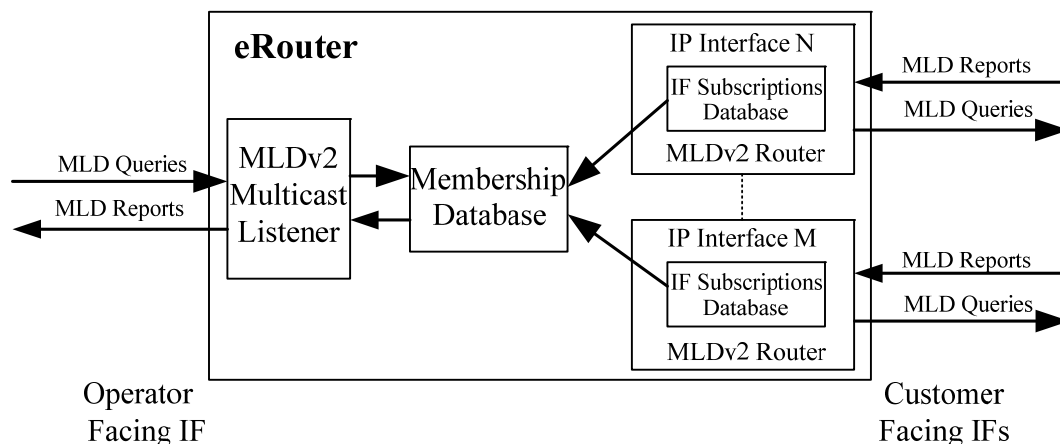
eRouter

MLD Queries

MLD Reports

MLDv2 Multicast Listener

Membership Database

IP Interface N

IF Subscriptions Database

MLDv2 Router

MLD Reports

MLD Queries

IP Interface M

IF Subscriptions Database

MLDv2 Router

MLD Reports

MLD Queries

Operator Facing IF

Customer Facing IFs